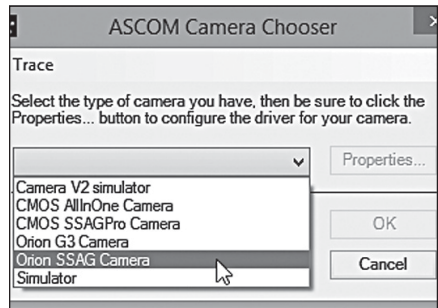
ASCOM Camera Chooser

Trace

Select the type of camera you have, then be sure to click the Properties... button to configure the driver for your camera.

Properties...

Camera V2 simulator
CMOS AllInOne Camera
CMOS SSAGPro Camera
Orion G3 Camera
Orion SSAG Camera
Simulator

OK

Cancel